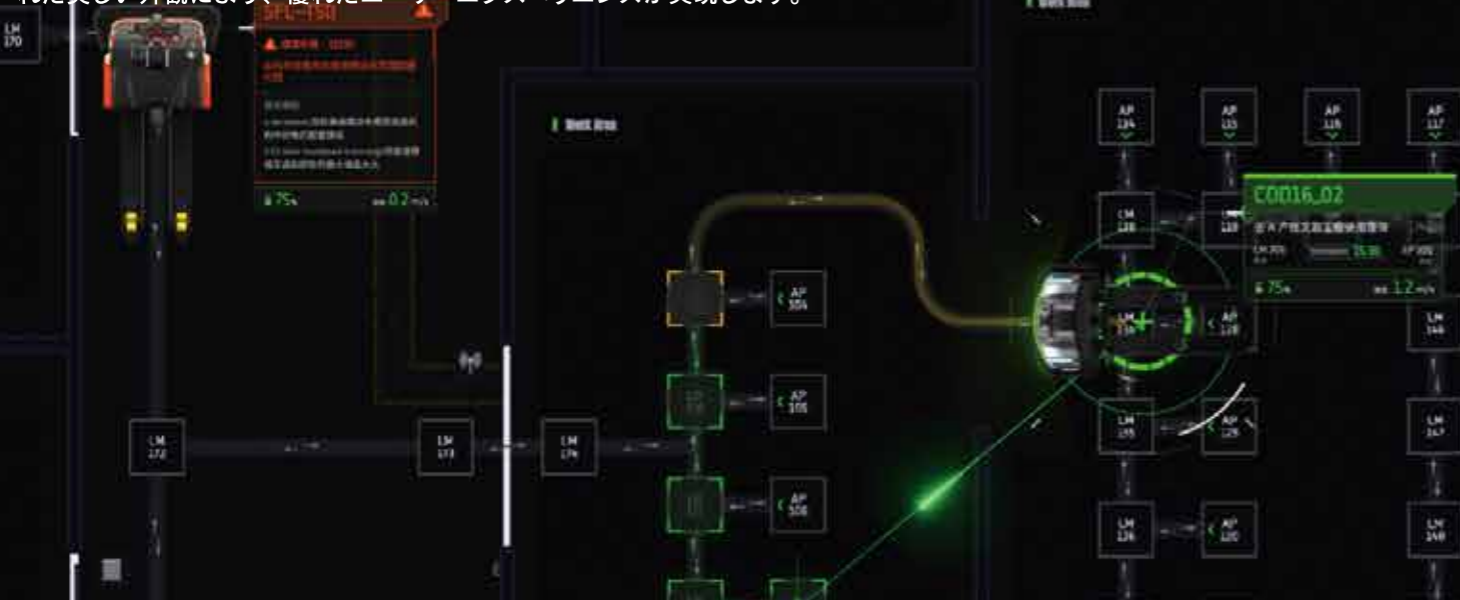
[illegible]

LM 170

SFL-150

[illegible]

75%

0.2 m/s

Work Area

AP 104

AP 105

AP 108

LM 172

LM 173

LM 174

AP 114

AP 115

AP 116

AP 117

LM 128

CDD16_02

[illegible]

75%

1.2 m/s

AP 118

LM 146

LM 125

AP 128

LM 147

LM 126

AP 120

LM 148